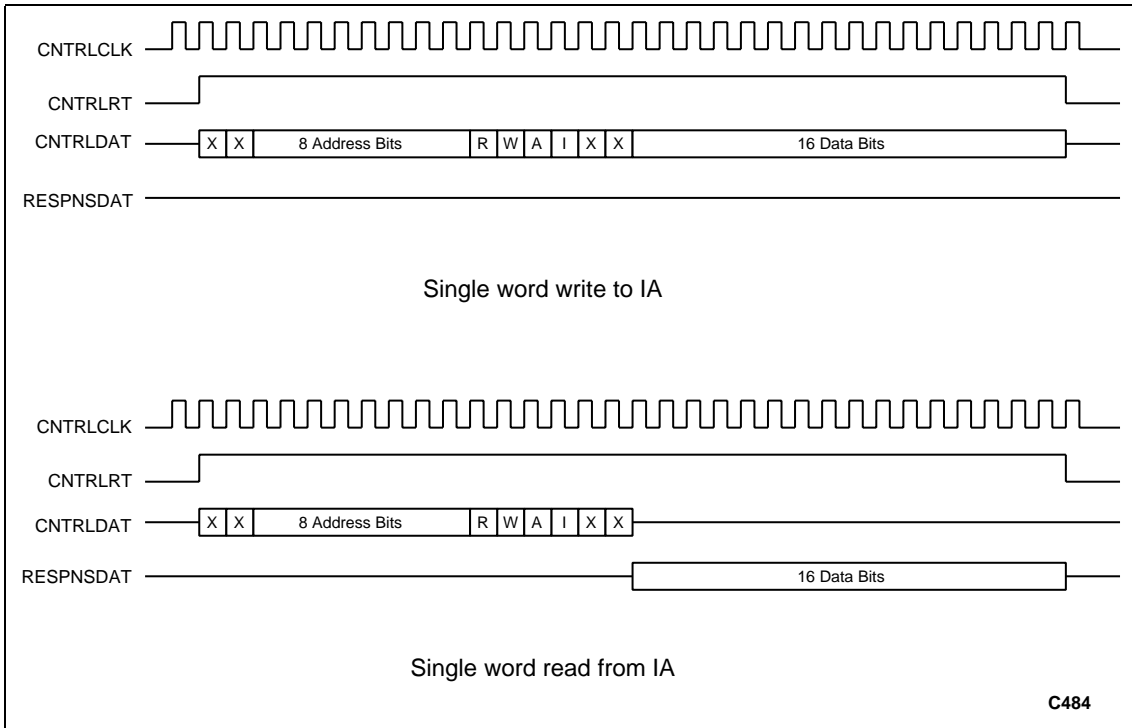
CNTRLCLK

CNTRLRT

CNTRLDAT X X 8 Address Bits R W A I X X 16 Data Bits

RESPNSDAT

Single word write to IA

CNTRLCLK

CNTRLRT

CNTRLDAT X X 8 Address Bits R W A I X X

RESPNSDAT 16 Data Bits

Single word read from IA

C484